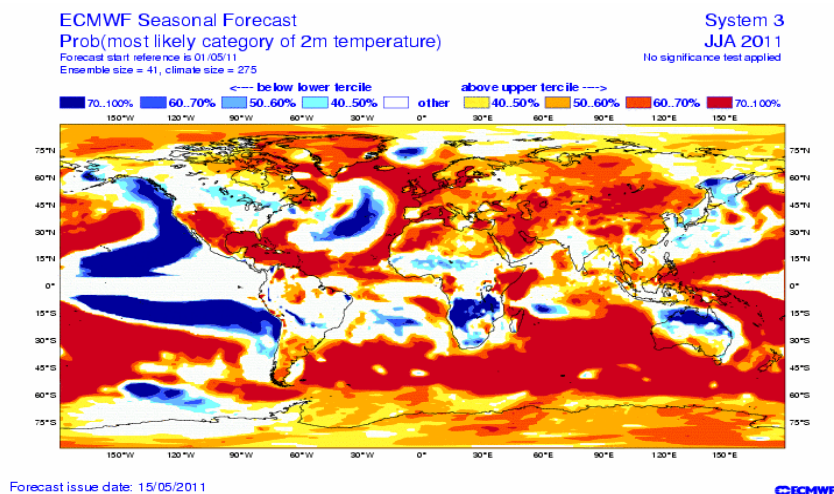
ECMWF Seasonal Forecast
Prob(most likely category of 2m temperature)
Forecast start reference is 01/05/11
Ensemble size = 41, climate size = 275

System 3
JJA 2011
No significance test applied

<---- below lower tercile
above upper tercile ---->

70..100% 60..70% 50..60% 40..50% other 40..50% 50..60% 60..70% 70..100%

150°W 120°W 90°W 60°W 30°W 0° 30°E 60°E 90°E 120°E 150°E

75°N 60°N 45°N 30°N 15°N 0° 15°S 30°S 45°S 60°S 75°S

75°N 60°N 45°N 30°N 15°N 0° 15°S 30°S 45°S 60°S 75°S

150°W 120°W 90°W 60°W 30°W 0° 30°E 60°E 90°E 120°E 150°E

Forecast issue date: 15/05/2011

ECMWF